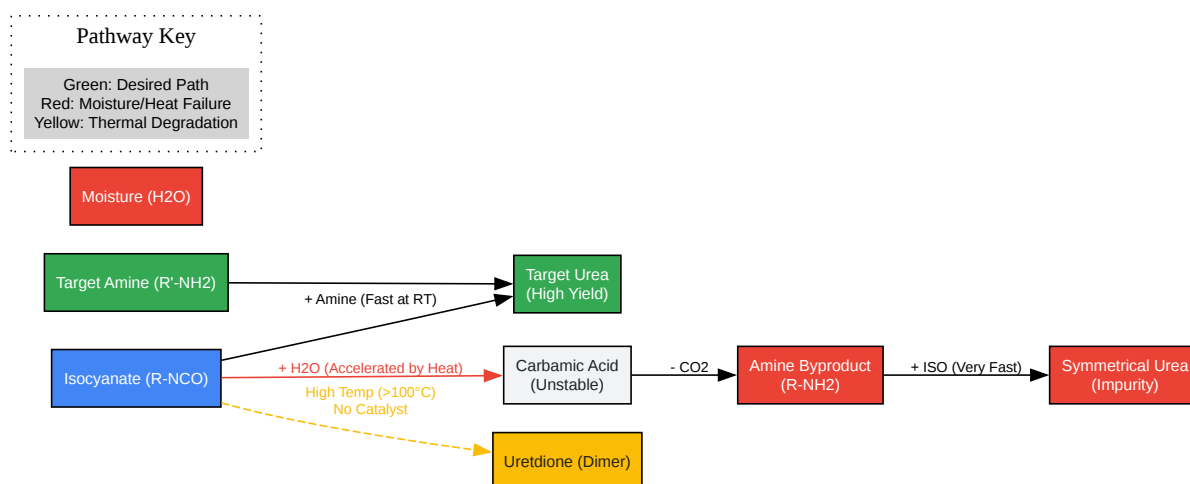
Pathway Key

Green: Desired Path
Red: Moisture/Heat Failure
Yellow: Thermal Degradation

Moisture (H2O)

Target Amine (R'-NH2)

+ Amine (Fast at RT)

Target Urea
(High Yield)

Isocyanate (R-NCO)

+ H2O (Accelerated by Heat)

Carbamic Acid
(Unstable)

- CO2

Amine Byproduct
(R-NH2)

+ ISO (Very Fast)

Symmetrical Urea
(Impurity)

High Temp (>100°C)
No Catalyst

Uretdione (Dimer)